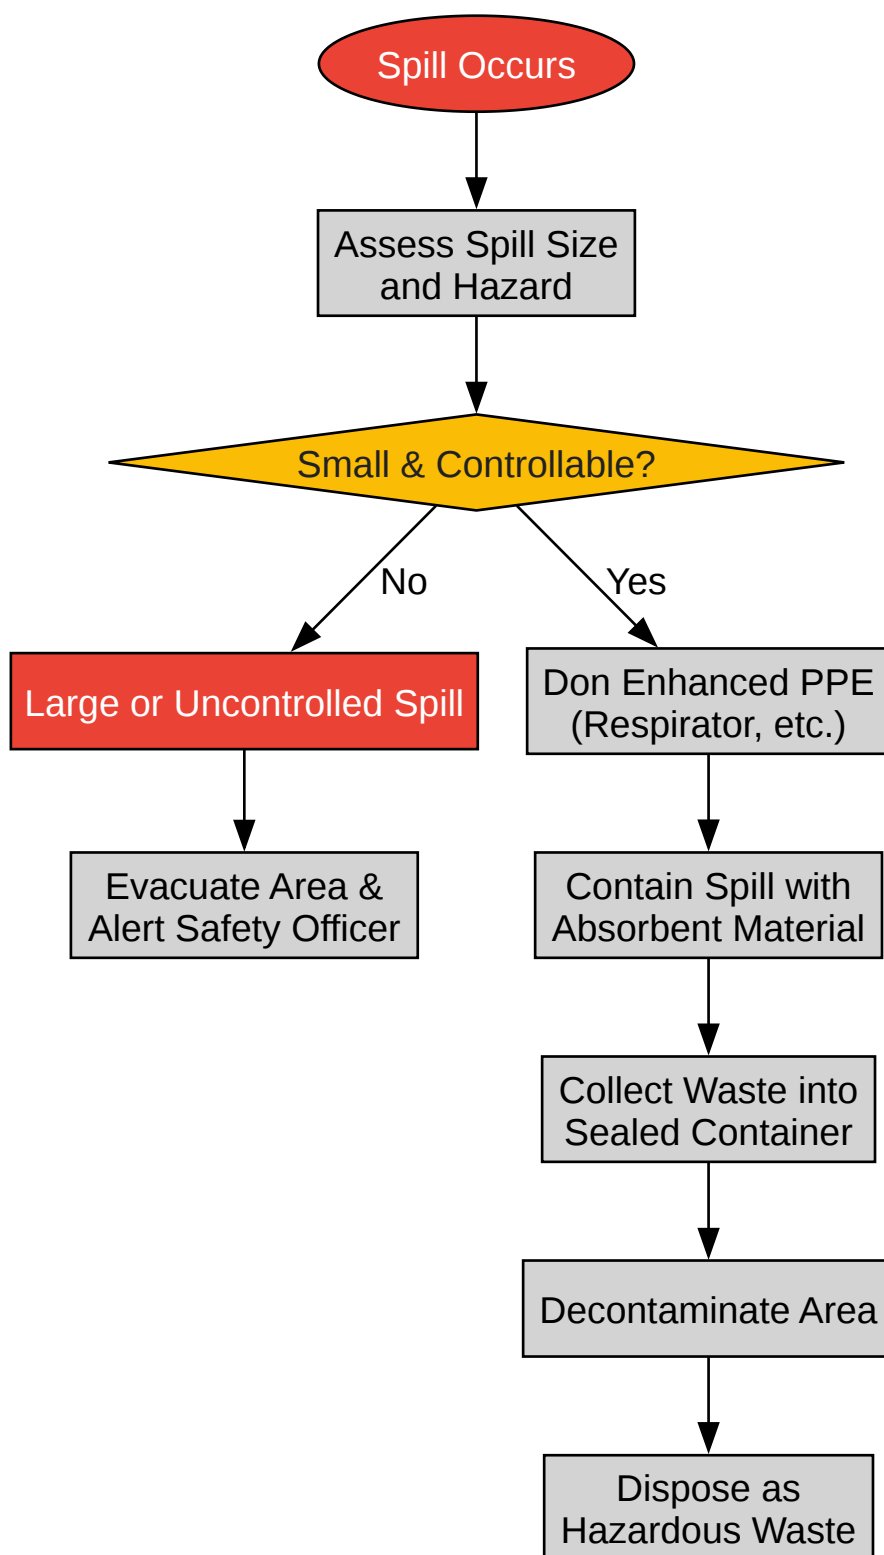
Spill Occurs

Assess Spill Size and Hazard

Small & Controllable?

No

Yes

Large or Uncontrolled Spill

Evacuate Area & Alert Safety Officer

Don Enhanced PPE (Respirator, etc.)

Contain Spill with Absorbent Material

Collect Waste into Sealed Container

Decontaminate Area

Dispose as Hazardous Waste